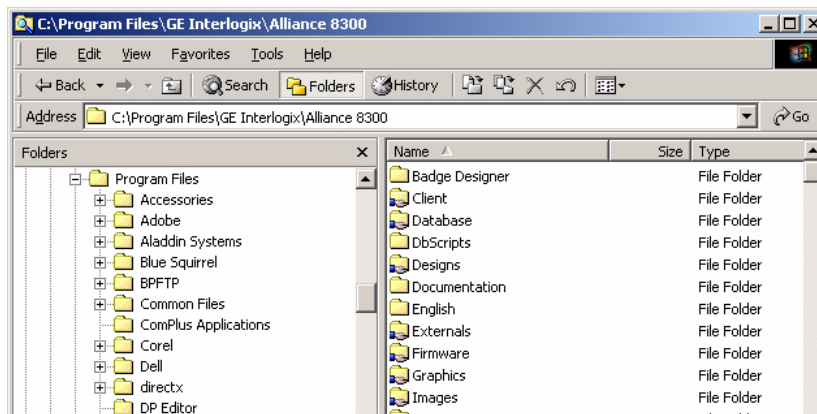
C:\Program Files\GE Interlogix\Alliance 8300

File Edit View Favorites Tools Help

Back Search Folders History

Address C:\Program Files\GE Interlogix\Alliance 8300 Go

Folders ×

Program Files
Accessories
Adobe
Aladdin Systems
Blue Squirrel
BPFTP
Common Files
ComPlus Applications
Corel
Dell
directx
DP Editor

| Name | Size | Type |
|---|---|---|
| Badge Designer | | File Folder |
| Client | | File Folder |
| Database | | File Folder |
| DbScripts | | File Folder |
| Designs | | File Folder |
| Documentation | | File Folder |
| English | | File Folder |
| Externals | | File Folder |
| Firmware | | File Folder |
| Graphics | | File Folder |
| Images | | File Folder |